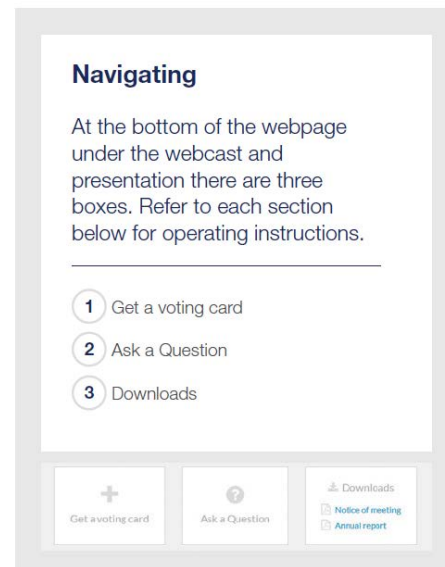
Navigating

At the bottom of the webpage under the webcast and presentation there are three boxes. Refer to each section below for operating instructions.

1 Get a voting card

2 Ask a Question

3 Downloads

Get a voting card

Ask a Question

Downloads

Notice of meeting

Annual report